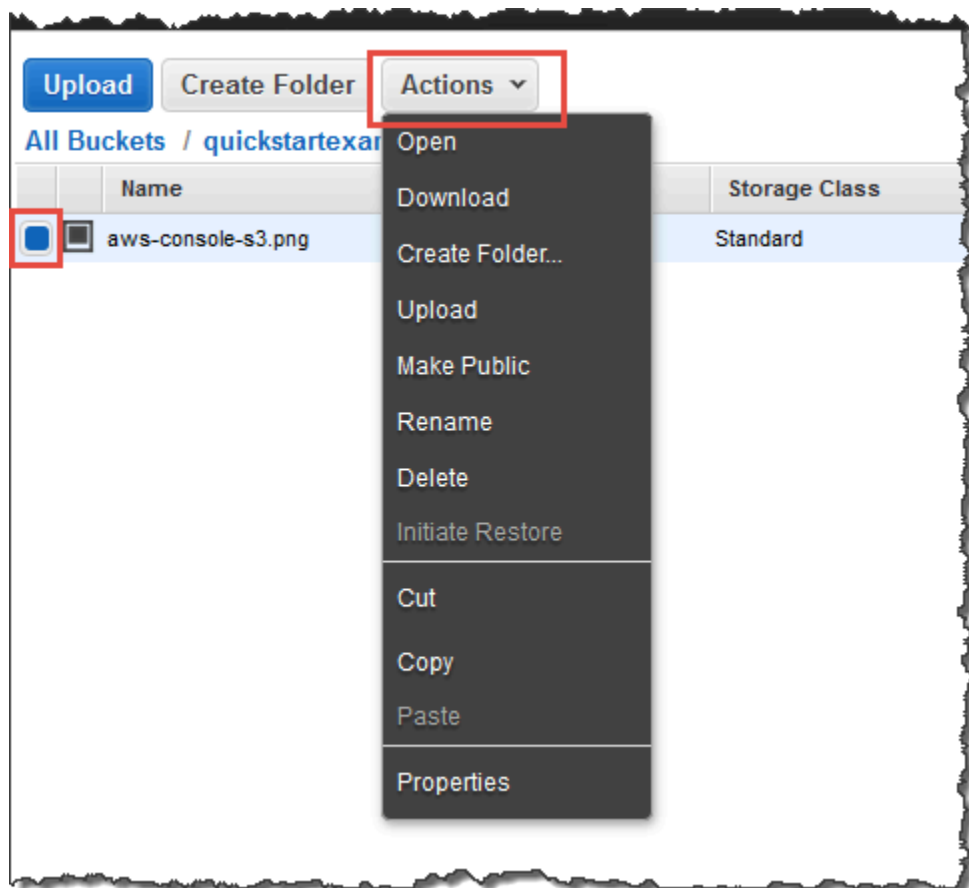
Upload Create Folder Actions

All Buckets / quickstartexar

Name

aws-console-s3.png

Storage Class

Standard

Open
Download
Create Folder...
Upload
Make Public
Rename
Delete
Initiate Restore
Cut
Copy
Paste
Properties